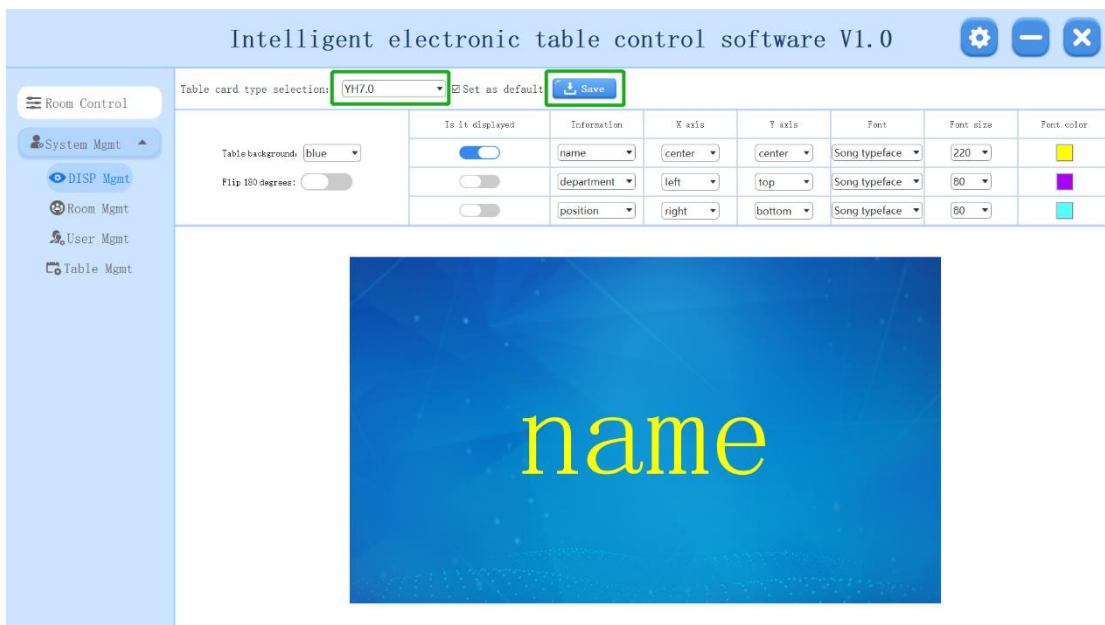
Intelligent electronic table control software V1.0

Room Control

System Mgmt

DISP Mgmt

Room Mgmt

User Mgmt

Table Mgmt

Table card type selection: YH7.0

Set as default

Save

| | Is it displayed | Information | X axis | Y axis | Font | Font size | Font color |
|---|---|---|---|---|---|---|---|
| Table background: blue | | name | center | center | Song typeface | 220 | |
| Flip 180 degrees: | | department | left | top | Song typeface | 80 | |
| | | position | right | bottom | Song typeface | 80 | |

name